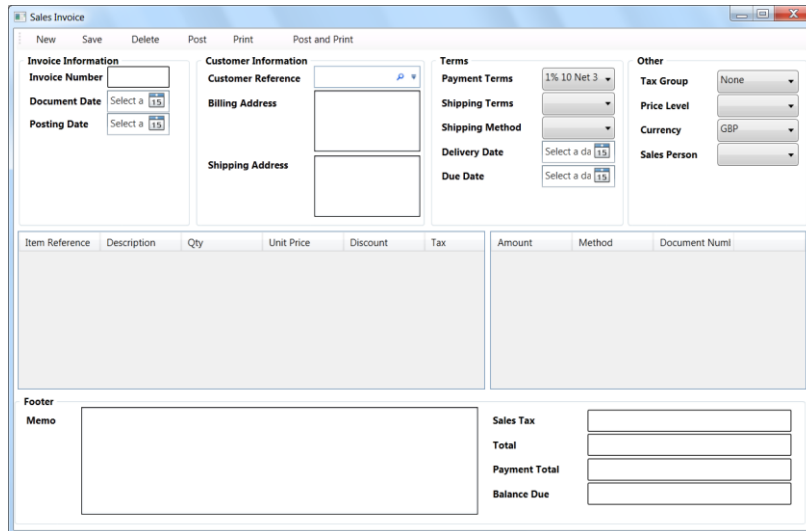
Sales Invoice

New Save Delete Post Print Post and Print

Invoice Information
Invoice Number
Document Date Select a 15
Posting Date Select a 15

Customer Information
Customer Reference
Billing Address
Shipping Address

Terms
Payment Terms 1% 10 Net 3
Shipping Terms
Shipping Method
Delivery Date Select a da 15
Due Date Select a da 15

Other
Tax Group None
Price Level
Currency GBP
Sales Person

| Item Reference | Description | Qty | Unit Price | Discount | Tax |
|---|---|---|---|---|---|

| Amount | Method | Document Numl |
|---|---|---|

Footer
Memo

Sales Tax
Total
Payment Total
Balance Due